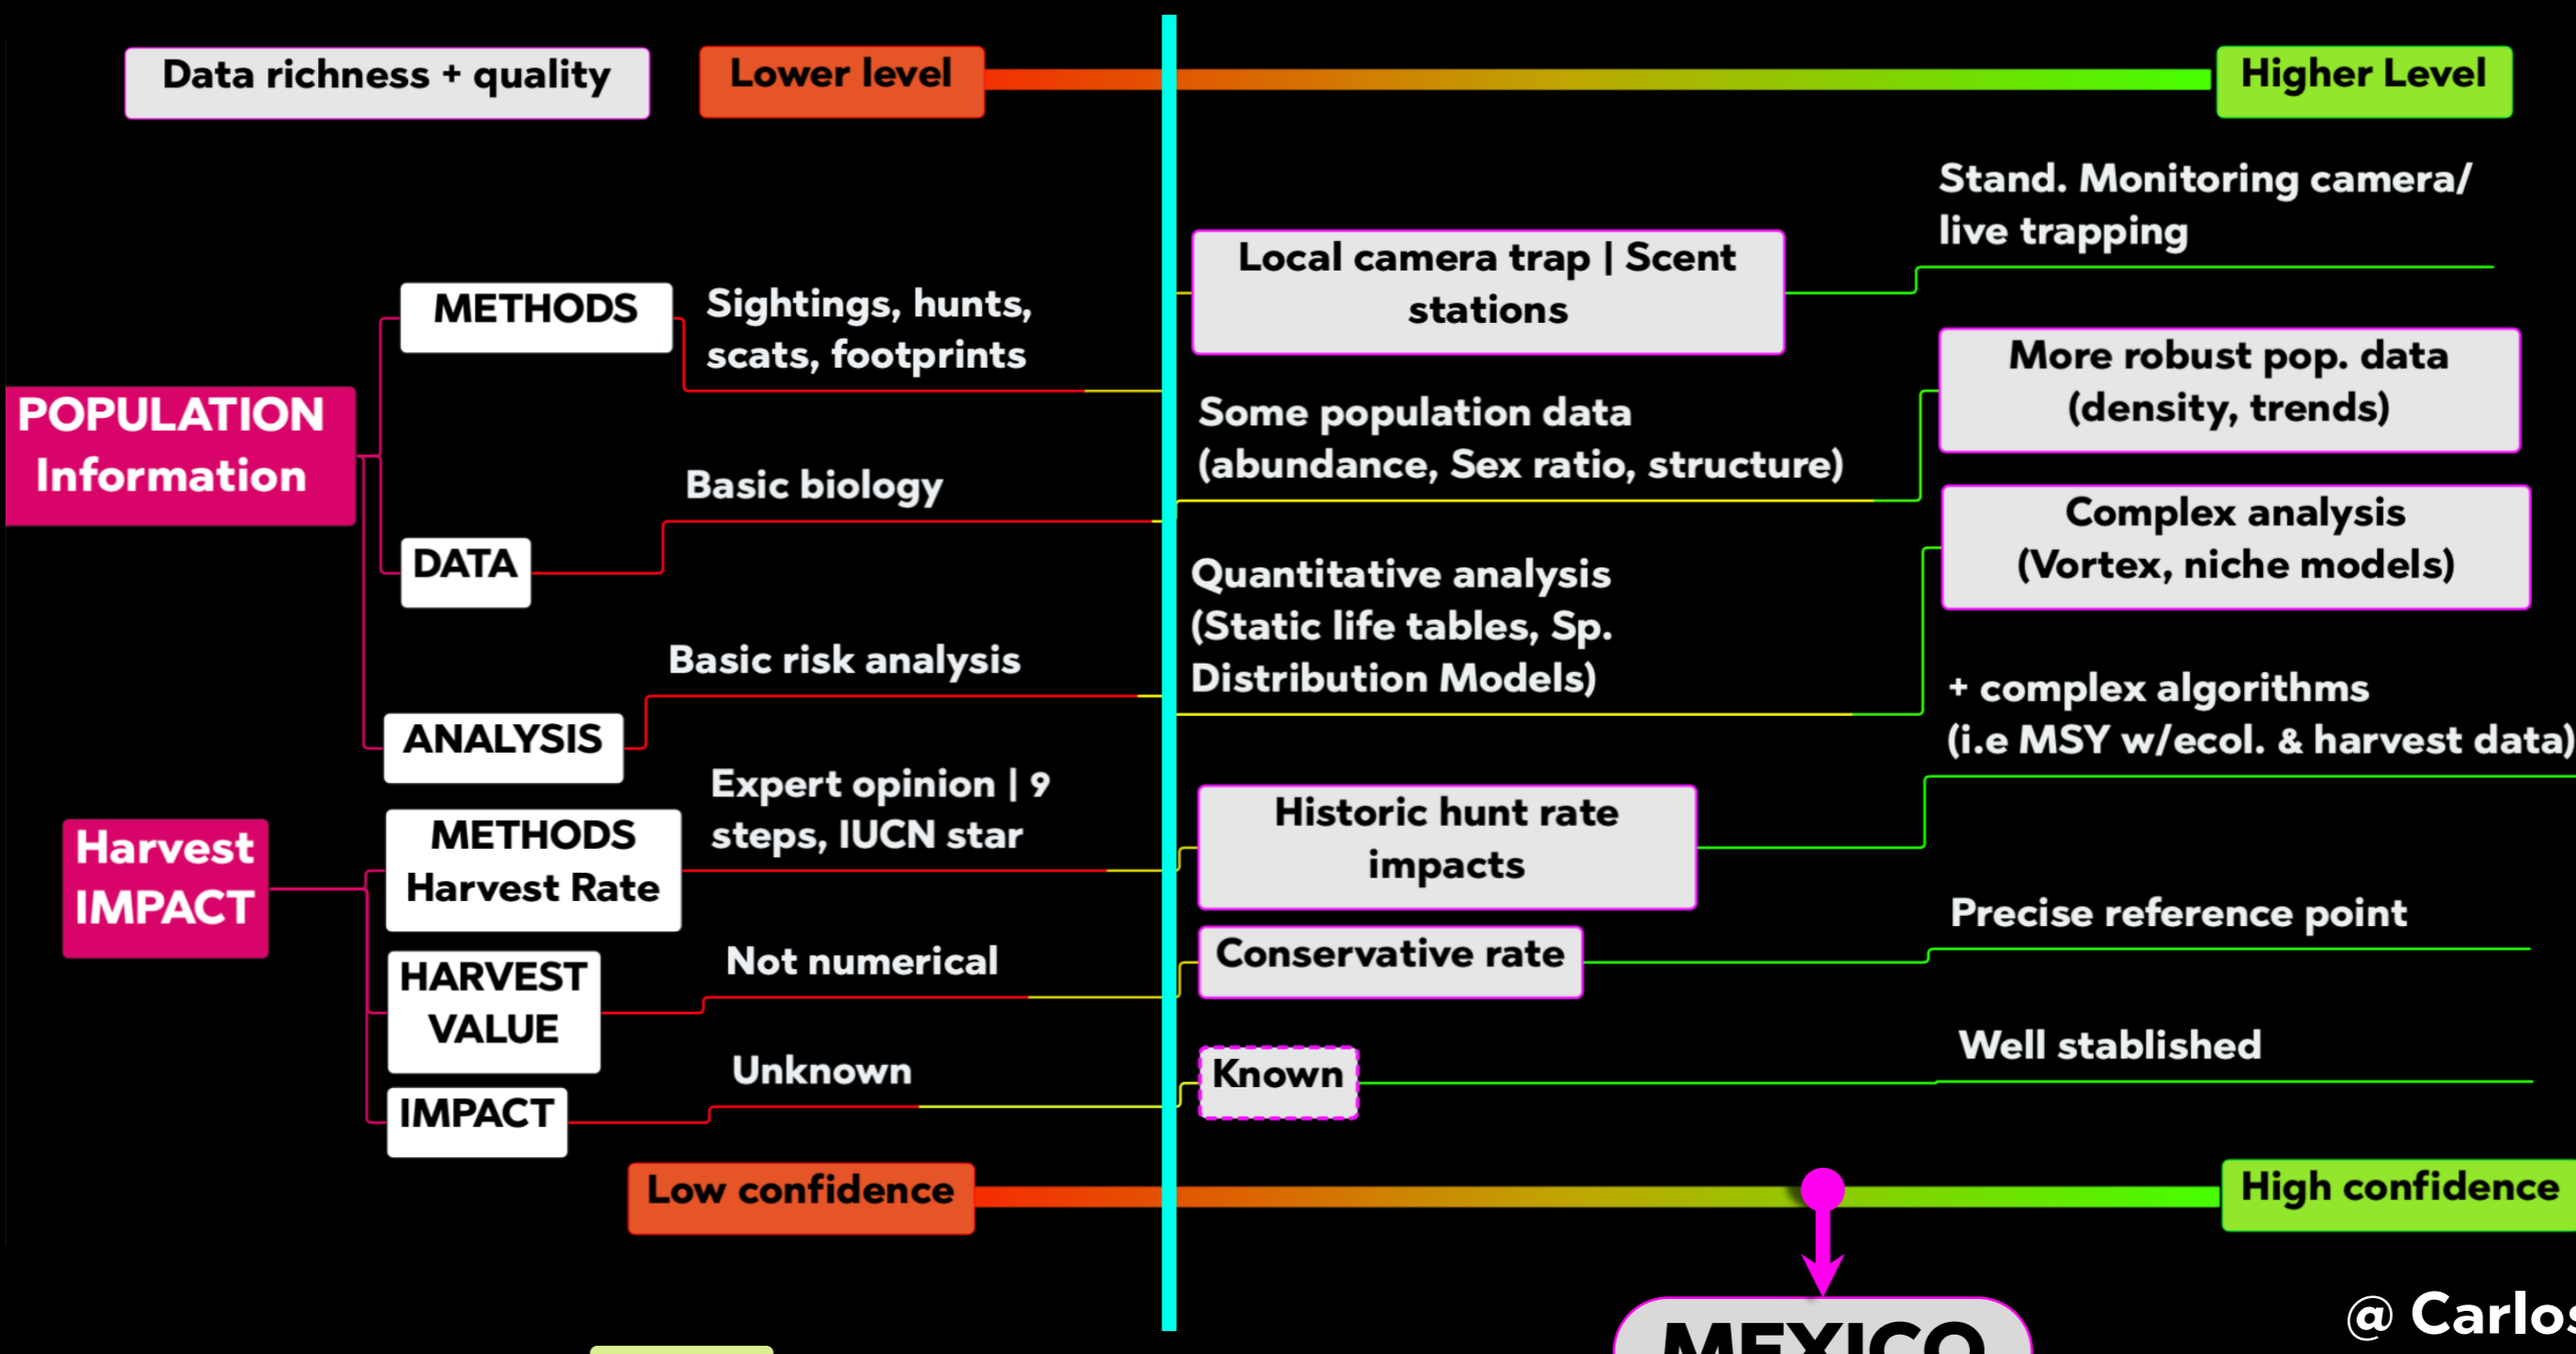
Data richness + quality

Lower level

Higher Level

Stand. Monitoring camera/ live trapping

Local camera trap | Scent stations

METHODS

Sightings, hunts, scats, footprints

POPULATION Information

More robust pop. data (density, trends)

Some population data (abundance, Sex ratio, structure)

Basic biology

Complex analysis (Vortex, niche models)

DATA

Quantitative analysis (Static life tables, Sp. Distribution Models)

Basic risk analysis

+ complex algorithms (i.e MSY w/ecol. & harvest data)

ANALYSIS

Expert opinion | 9 steps, IUCN star

Harvest IMPACT

METHODS Harvest Rate

Historic hunt rate impacts

Precise reference point

Conservative rate

HARVEST VALUE

Not numerical

Well stablished

Known

Unknown

IMPACT

Low confidence

High confidence

MEXICO

@ Carlos